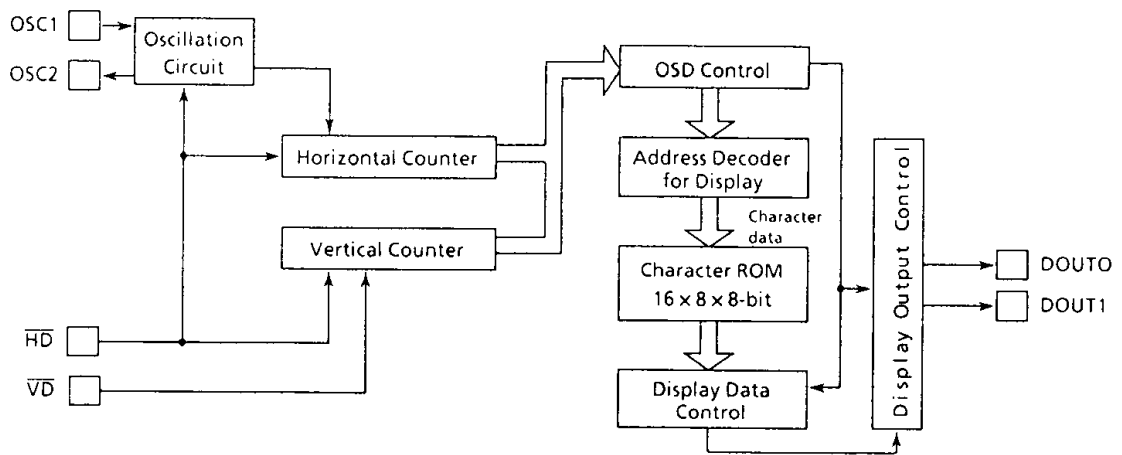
OSC1

OSC2

Oscillation Circuit

OSD Control

Horizontal Counter

Address Decoder for Display

Character data

Vertical Counter

Character ROM $16 \times 8 \times 8$-bit

Display Output Control

DOUT0

DOUT1

$\overline{HD}$

$\overline{VD}$

Display Data Control